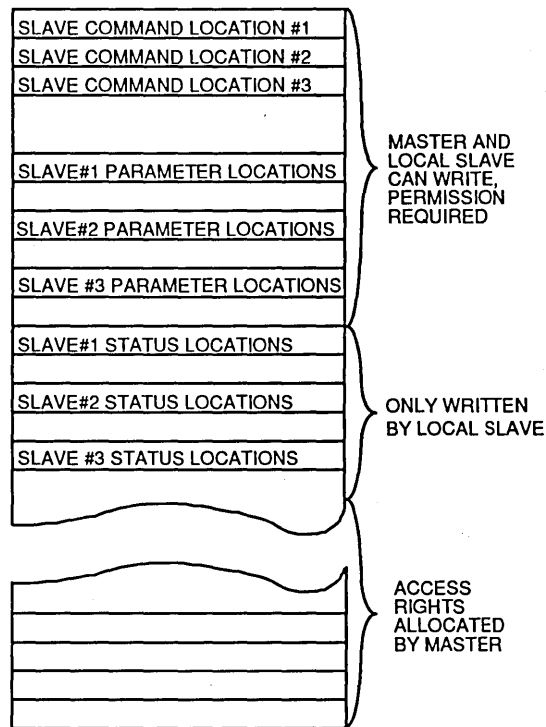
SLAVE COMMAND LOCATION #1
SLAVE COMMAND LOCATION #2
SLAVE COMMAND LOCATION #3

SLAVE#1 PARAMETER LOCATIONS

SLAVE#2 PARAMETER LOCATIONS

SLAVE #3 PARAMETER LOCATIONS

MASTER AND LOCAL SLAVE CAN WRITE, PERMISSION REQUIRED

SLAVE#1 STATUS LOCATIONS

SLAVE#2 STATUS LOCATIONS

SLAVE #3 STATUS LOCATIONS

ONLY WRITTEN BY LOCAL SLAVE

ACCESS RIGHTS ALLOCATED BY MASTER